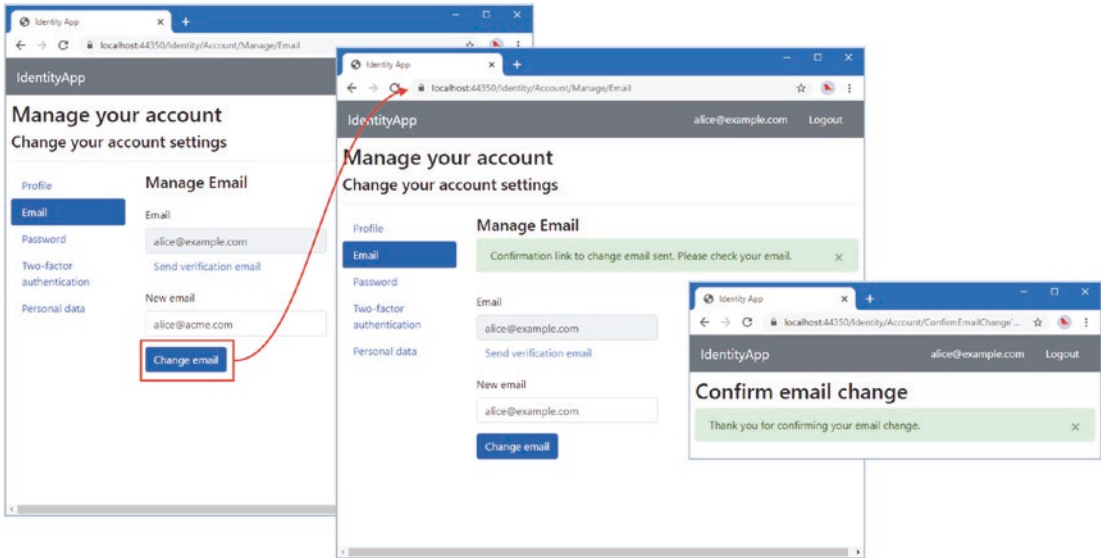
Identity App

localhost:44350/Identity/Account/Manage/Email

IdentityApp

Manage your account

Change your account settings

Profile

Email

Password

Two-factor authentication

Personal data

Manage Email

Email

alice@example.com

Send verification email

New email

alice@acme.com

Change email

Identity App

localhost:44350/Identity/Account/Manage/Email

IdentityApp

alice@example.com

Logout

Manage your account

Change your account settings

Profile

Email

Password

Two-factor authentication

Personal data

Manage Email

Confirmation link to change email sent. Please check your email.

×

Email

alice@example.com

Send verification email

New email

alice@example.com

Change email

Identity App

localhost:44350/Identity/Account/ConfirmEmailChange'...

IdentityApp

alice@example.com

Logout

Confirm email change

Thank you for confirming your email change.

×